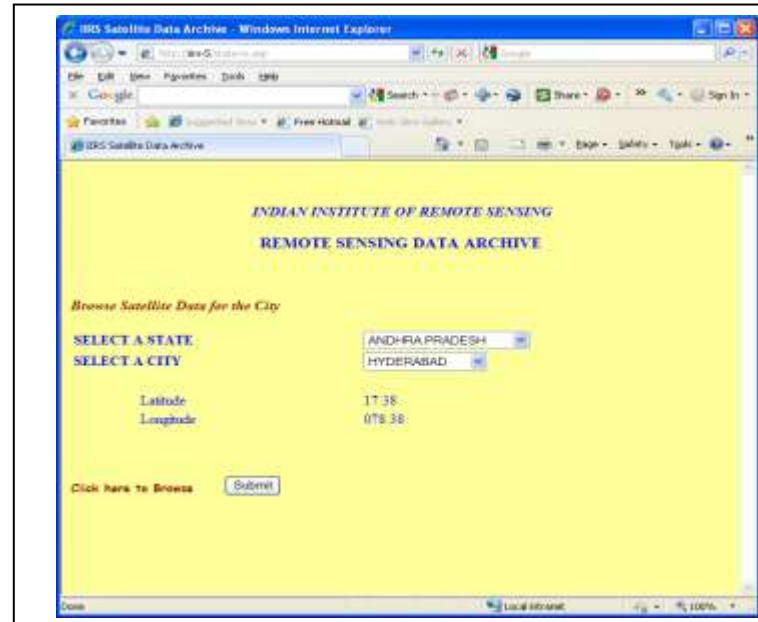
IRS Satellite Data Archive - Windows Internet Explorer

http://iirs-G/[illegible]

Google

File Edit View Favorites Tools Help

Google

Search · Share · Sign In

Favorites Suggested Sites Free Hotmail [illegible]

IRS Satellite Data Archive

Page · Safety · Tools ·

INDIAN INSTITUTE OF REMOTE SENSING

REMOTE SENSING DATA ARCHIVE

Browse Satellite Data for the City

SELECT A STATE ANDHRA PRADESH

SELECT A CITY HYDERABAD

Latitude 17.38

Longitude 078.38

Click here to Browse Submit

Done

Local intranet 100%